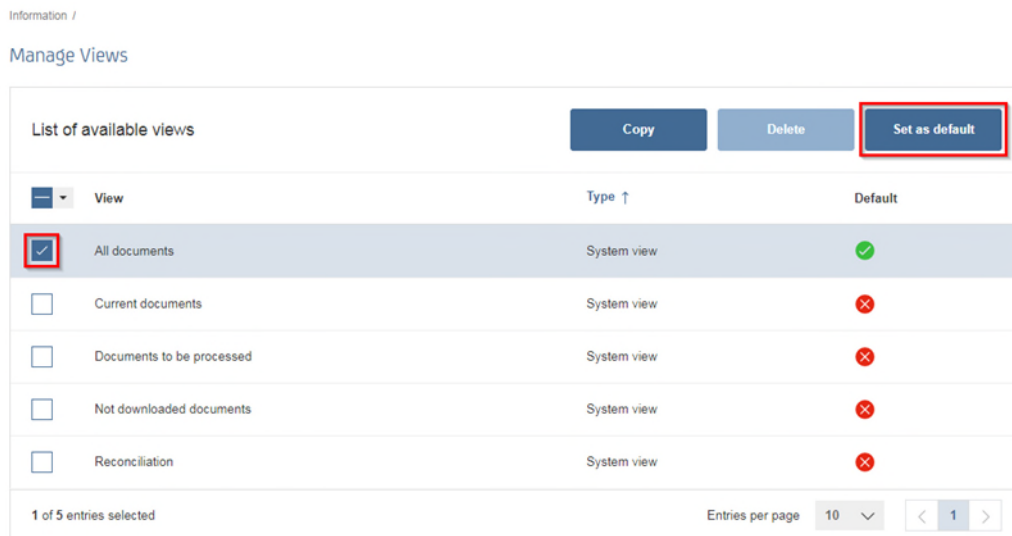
Information /

Manage Views

List of available views

Copy Delete Set as default

| View | Type ↑ | Default |
|---|---|---|
| All documents | System view | ✓ |
| Current documents | System view | ✕ |
| Documents to be processed | System view | ✕ |
| Not downloaded documents | System view | ✕ |
| Reconciliation | System view | ✕ |

1 of 5 entries selected

Entries per page 10

1